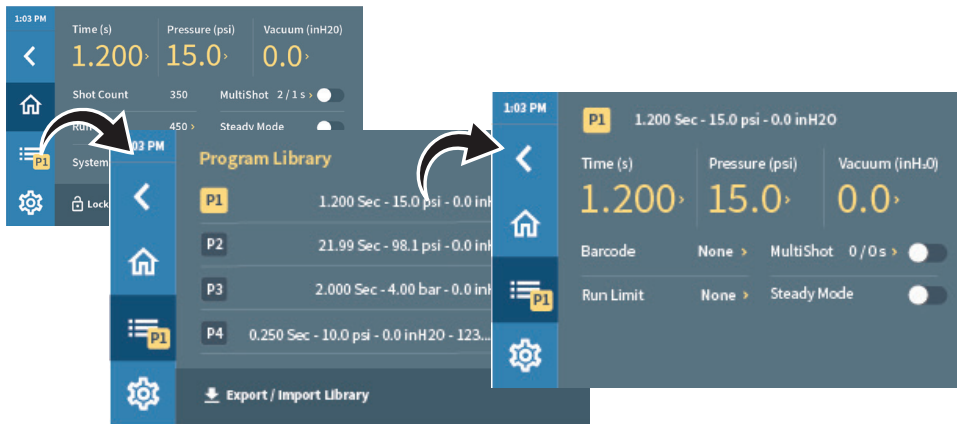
1:03 PM

Time (s)
1.200›
Pressure (psi)
15.0›
Vacuum (inH20)
0.0›
Shot Count 350
MultiShot 2 / 1 s ›
Run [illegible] 450 ›
Steady Mode
P1
System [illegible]
Lock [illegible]

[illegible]03 PM
Program Library
P1 1.200 Sec - 15.0 psi - 0.0 inH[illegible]
P2 21.99 Sec - 98.1 psi - 0.0 inH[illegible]
P3 2.000 Sec - 4.00 bar - 0.0 inH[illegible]
P4 0.250 Sec - 10.0 psi - 0.0 inH20 - 123...
P1
Export / Import Library

1:03 PM
P1 1.200 Sec - 15.0 psi - 0.0 inH2O
Time (s)
1.200›
Pressure (psi)
15.0›
Vacuum (inH₂0)
0.0›
Barcode None ›
MultiShot 0 / 0 s ›
Run Limit None ›
Steady Mode
P1